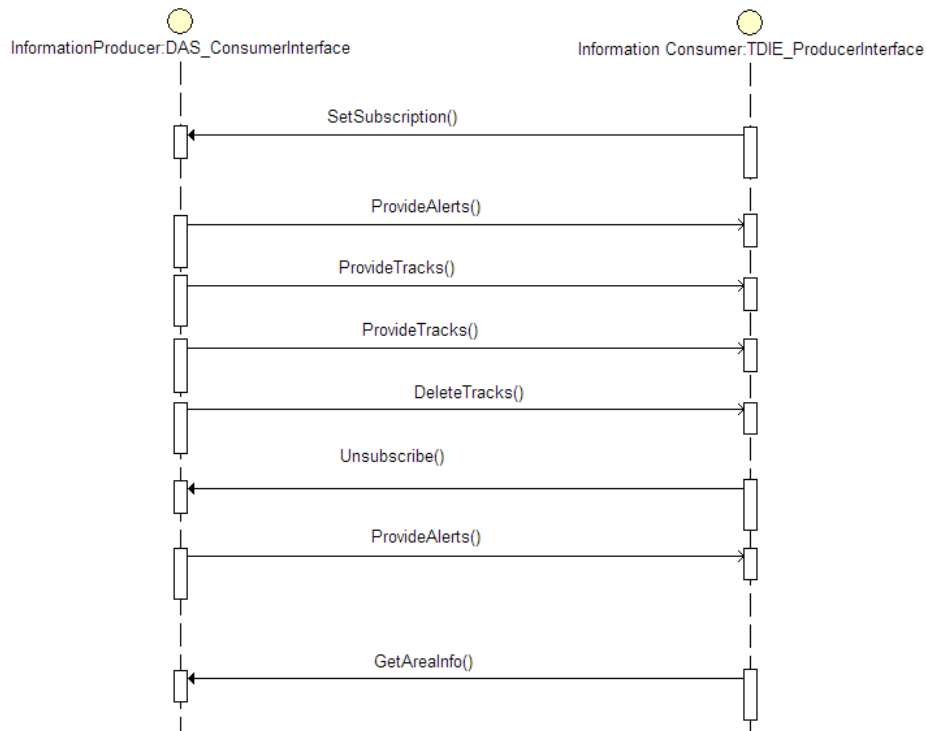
InformationProducer:DAS_ConsumerInterface

Information Consumer:TDIE_ProducerInterface

SetSubscription()

ProvideAlerts()

ProvideTracks()

ProvideTracks()

DeleteTracks()

Unsubscribe()

ProvideAlerts()

GetAreaInfo()